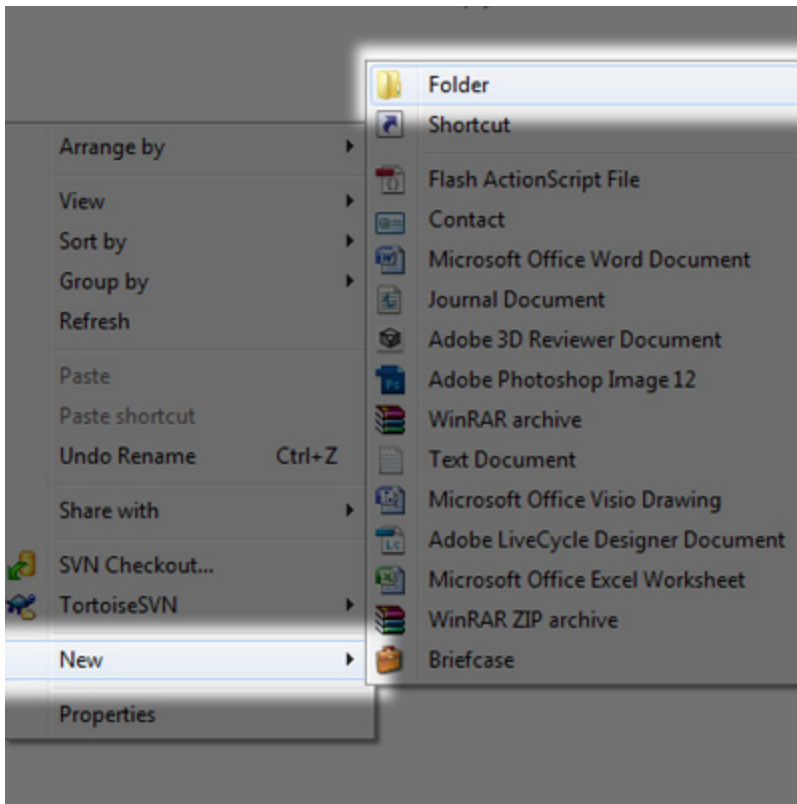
Arrange by
View
Sort by
Group by
Refresh
Paste
Paste shortcut
Undo Rename Ctrl+Z
Share with
SVN Checkout...
TortoiseSVN
New
Properties

Folder
Shortcut
Flash ActionScript File
Contact
Microsoft Office Word Document
Journal Document
Adobe 3D Reviewer Document
Adobe Photoshop Image 12
WinRAR archive
Text Document
Microsoft Office Visio Drawing
Adobe LiveCycle Designer Document
Microsoft Office Excel Worksheet
WinRAR ZIP archive
Briefcase